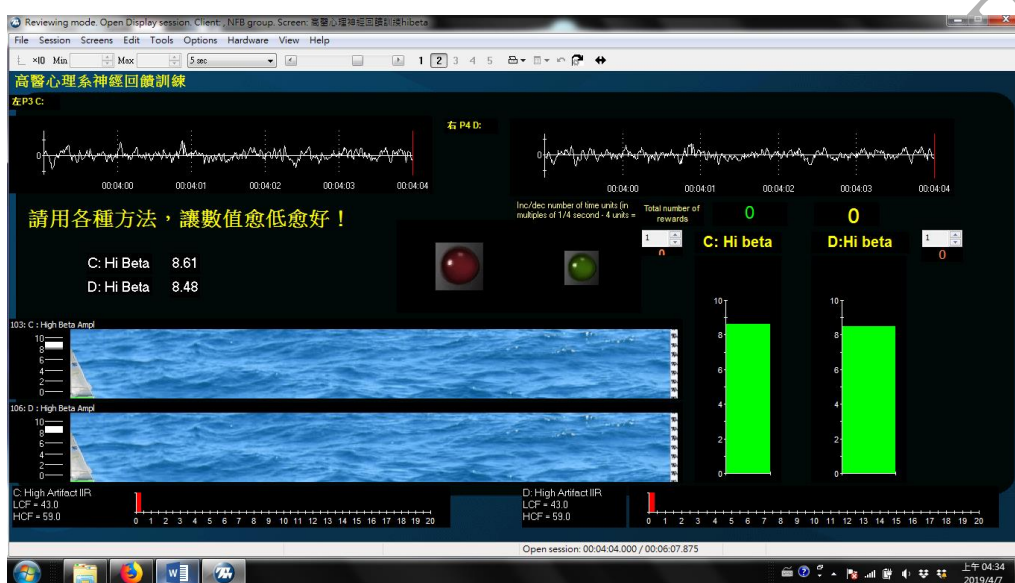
Reviewing mode. Open Display session. Client: , NFB group. Screen: 高醫心理神經回饋訓練hibeta

File Session Screens Edit Tools Options Hardware View Help

×10 Min Max 5 sec 1 2 3 4 5

高醫心理系神經回饋訓練

左P3 C:

0

00:04:00 00:04:01 00:04:02 00:04:03 00:04:04

右 P4 D:

0

00:04:00 00:04:01 00:04:02 00:04:03 00:04:04

請用各種方法，讓數值愈低愈好！

Inc/dec number of time units (in multiples of 1/4 second - 4 units =

Total number of rewards

0

0

1

0

C: Hi beta

D:Hi beta

1

0

C: Hi Beta 8.61

D: Hi Beta 8.48

103: C : High Beta Ampl

10
8
6
4
2
0

106: D : High Beta Ampl

10
8
6
4
2
0

10
8
6
4
2
0

10
8
6
4
2
0

C: High Artifact IIR
LCF = 43.0
HCF = 59.0

0 1 2 3 4 5 6 7 8 9 10 11 12 13 14 15 16 17 18 19 20

D: High Artifact IIR
LCF = 43.0
HCF = 59.0

0 1 2 3 4 5 6 7 8 9 10 11 12 13 14 15 16 17 18 19 20

Open session: 00:04:04.000 / 00:06:07.875

上午 04:34
2019/4/7